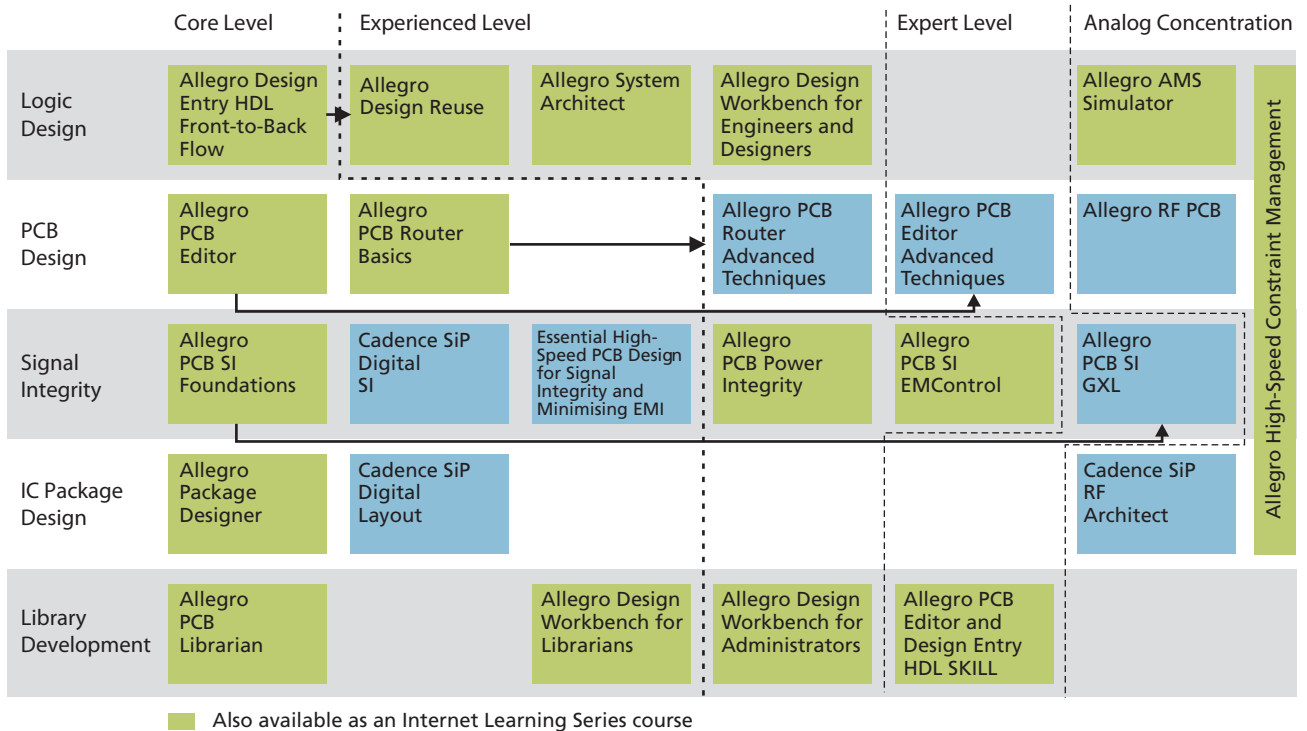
| | Core Level | Experienced Level | | | Expert Level | Analog Concentration |
|---|---|---|---|---|---|---|
| Logic Design | Allegro Design Entry HDL Front-to-Back Flow | Allegro Design Reuse | Allegro System Architect | Allegro Design Workbench for Engineers and Designers | | Allegro AMS Simulator |
| PCB Design | Allegro PCB Editor | Allegro PCB Router Basics | | Allegro PCB Router Advanced Techniques | Allegro PCB Editor Advanced Techniques | Allegro RF PCB |
| Signal Integrity | Allegro PCB SI Foundations | Cadence SiP Digital SI | Essential High-Speed PCB Design for Signal Integrity and Minimising EMI | Allegro PCB Power Integrity | Allegro PCB SI EMControl | Allegro PCB SI GXL |
| IC Package Design | Allegro Package Designer | Cadence SiP Digital Layout | | | | Cadence SiP RF Architect |
| Library Development | Allegro PCB Librarian | | Allegro Design Workbench for Librarians | Allegro Design Workbench for Administrators | Allegro PCB Editor and Design Entry HDL SKILL | |

Allegro High-Speed Constraint Management

Also available as an Internet Learning Series course